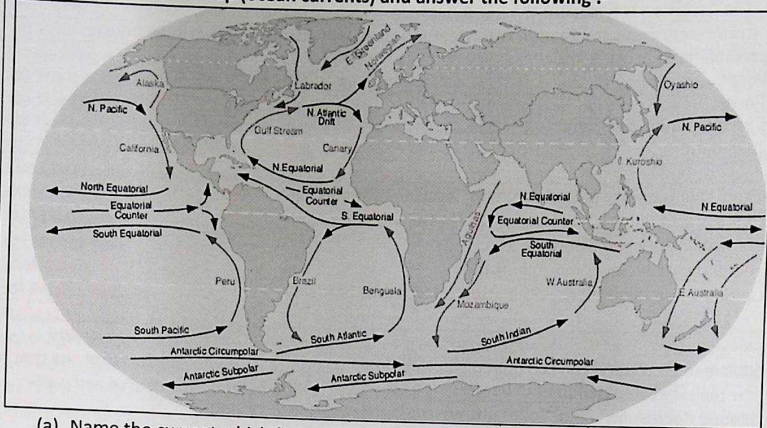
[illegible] (ocean currents) and answer the following :

E. Greenland
Norwegian
Alaska
Labrador
Oyashio
N. Pacific
N. Atlantic Drift
N. Pacific
Gulf Stream
California
Canary
Kuroshio
N. Equatorial
North Equatorial
Equatorial Counter
Equatorial Counter
N. Equatorial
N. Equatorial
S. Equatorial
Equatorial Counter
South Equatorial
South Equatorial
Agulhas
Peru
Brazil
Benguela
W. Australia
E. Australia
Mozambique
South Pacific
South Atlantic
South Indian
Antarctic Circumpolar
Antarctic Circumpolar
Antarctic Subpolar
Antarctic Subpolar

(a) Name the current which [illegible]